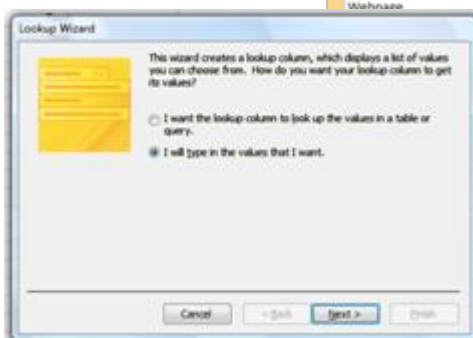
Webpage

Lookup Wizard

This wizard creates a lookup column, which displays a list of values you can choose from. How do you want your lookup column to get its values?

I want the lookup column to look up the values in a table or query.

I will type in the values that I want.

Cancel

< Back

Next >

Finish